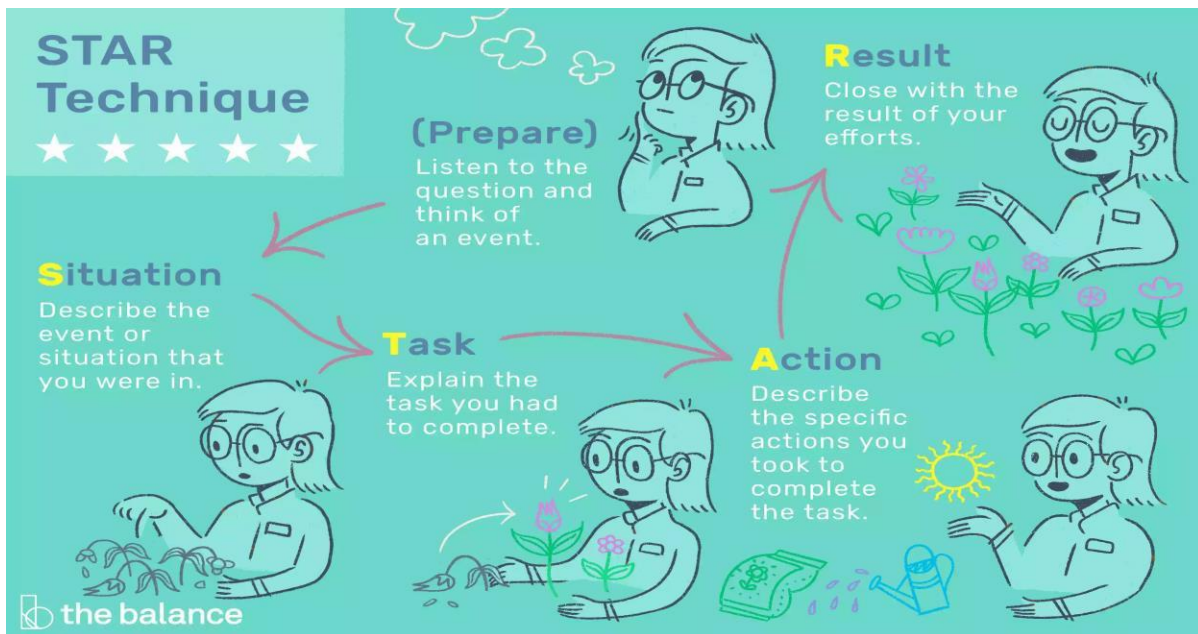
STAR Technique

★ ★ ★ ★ ★

(Prepare)
Listen to the question and think of an event.

Result
Close with the result of your efforts.

Situation
Describe the event or situation that you were in.

Task
Explain the task you had to complete.

Action
Describe the specific actions you took to complete the task.

the balance